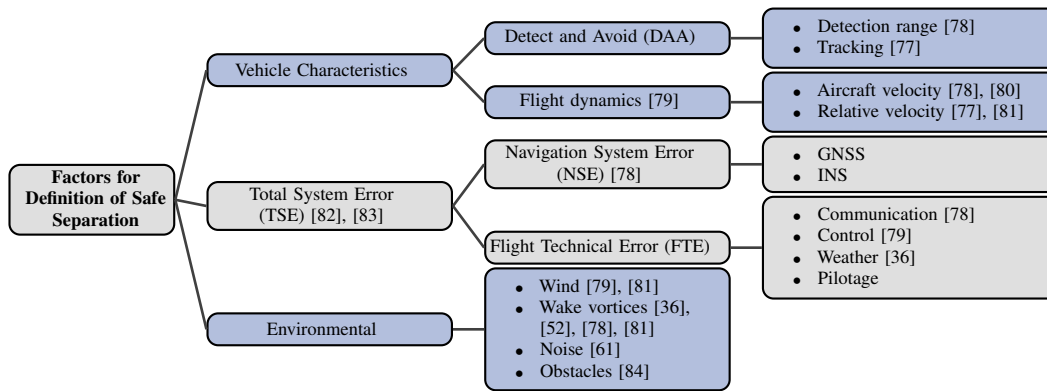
Factors for Definition of Safe Separation

Vehicle Characteristics

Detect and Avoid (DAA)

- Detection range [78]
- Tracking [77]

Flight dynamics [79]

- Aircraft velocity [78], [80]
- Relative velocity [77], [81]

Total System Error (TSE) [82], [83]

Navigation System Error (NSE) [78]

- GNSS
- INS

Flight Technical Error (FTE)

- Communication [78]
- Control [79]
- Weather [36]
- Pilotage

Environmental

- Wind [79], [81]
- Wake vortices [36], [52], [78], [81]
- Noise [61]
- Obstacles [84]